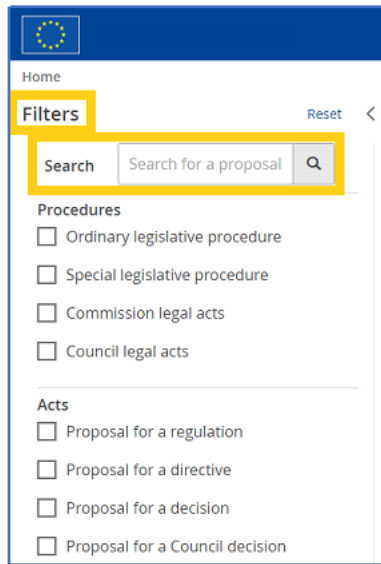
Home

Filters

Reset

Search

Search for a proposal

Procedures

Ordinary legislative procedure

Special legislative procedure

Commission legal acts

Council legal acts

Acts

Proposal for a regulation

Proposal for a directive

Proposal for a decision

Proposal for a Council decision